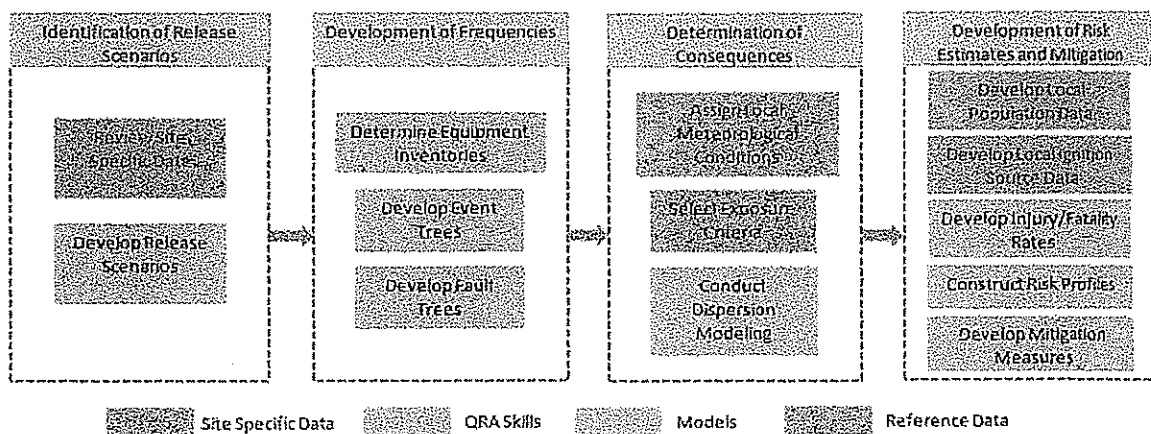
Identification of Release Scenarios

Review Site-Specific Data

Develop Release Scenarios

Development of Frequencies

Determine Equipment Inventories

Develop Event Trees

Develop Fault Trees

Determination of Consequences

Assign Local Meteorological Conditions

Select Exposure Criteria

Conduct Dispersion Modeling

Development of Risk Estimates and Mitigation

Develop Local Population Data

Develop Local Ignition Source Data

Develop Injury/Fatality Rates

Construct Risk Profiles

Develop Mitigation Measures

Site Specific Data QRA Skills Models Reference Data